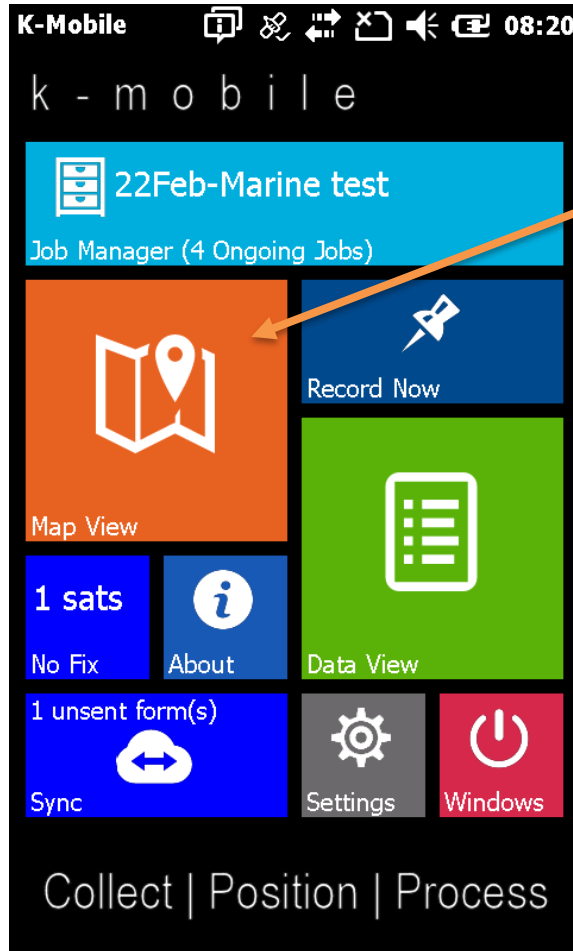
K-Mobile 08:20

k - m o b i l e

22Feb-Marine test

Job Manager (4 Ongoing Jobs)

Map View

Record Now

Data View

1 sats

No Fix

About

1 unsent form(s)

Sync

Settings

Windows

Collect | Position | Process